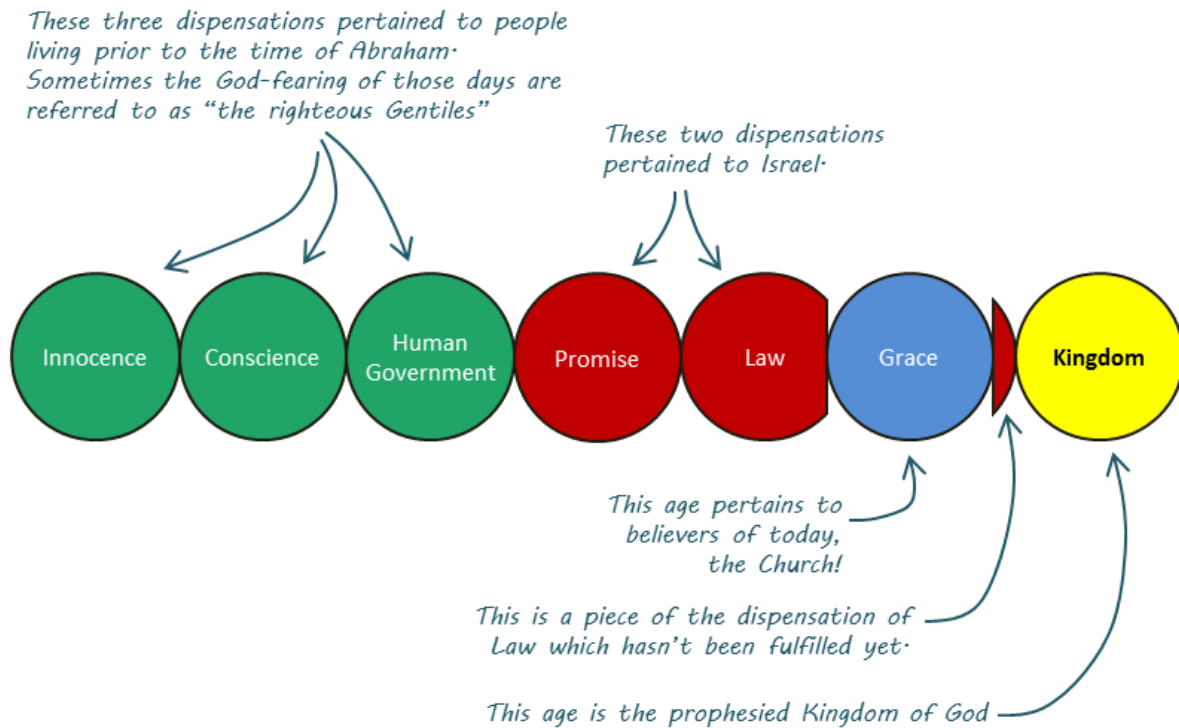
These three dispensations pertained to people living prior to the time of Abraham. Sometimes the God-fearing of those days are referred to as "the righteous Gentiles"

These two dispensations pertained to Israel.

Innocence

Conscience

Human Government

Promise

Law

Grace

Kingdom

This age pertains to believers of today, the Church!

This is a piece of the dispensation of Law which hasn't been fulfilled yet.

This age is the prophesied Kingdom of God